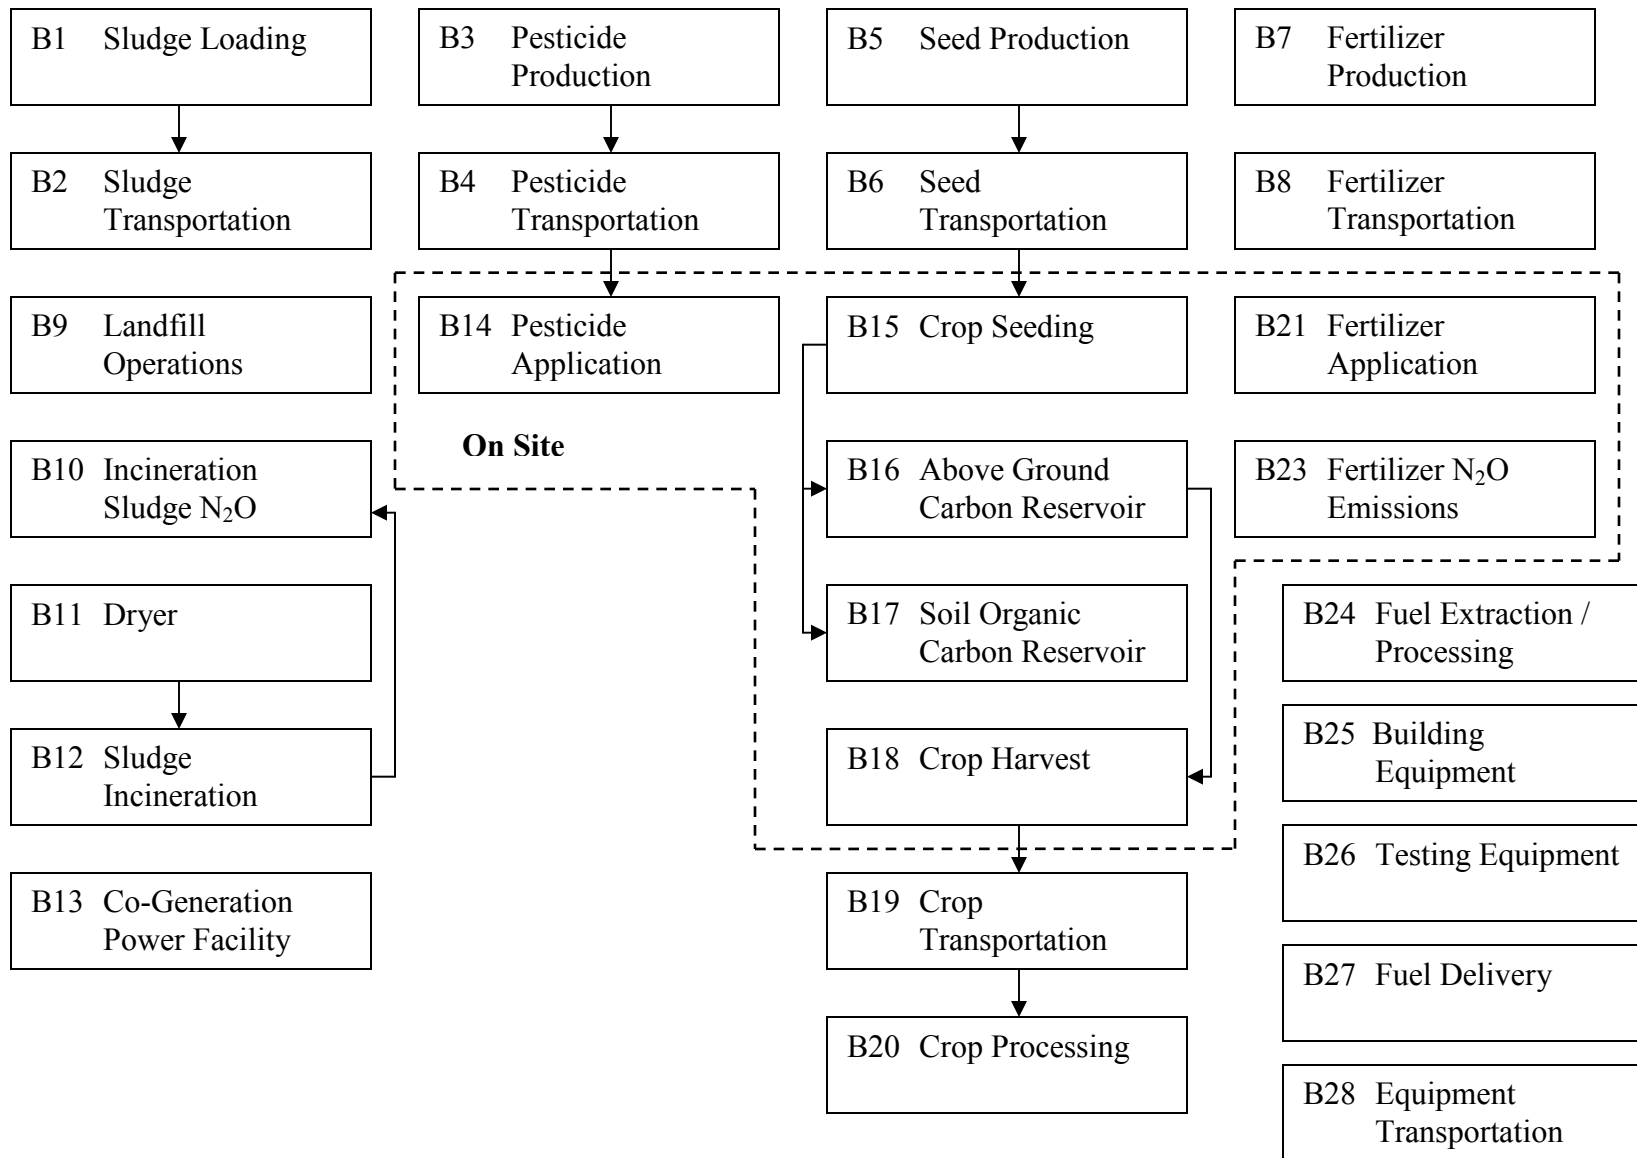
B1 Sludge Loading

B2 Sludge Transportation

B9 Landfill Operations

B10 Incineration Sludge $N_2O$

B11 Dryer

B12 Sludge Incineration

B13 Co-Generation Power Facility

B3 Pesticide Production

B4 Pesticide Transportation

B14 Pesticide Application

On Site

B5 Seed Production

B6 Seed Transportation

B15 Crop Seeding

B16 Above Ground Carbon Reservoir

B17 Soil Organic Carbon Reservoir

B18 Crop Harvest

B19 Crop Transportation

B20 Crop Processing

B7 Fertilizer Production

B8 Fertilizer Transportation

B21 Fertilizer Application

B23 Fertilizer $N_2O$ Emissions

B24 Fuel Extraction / Processing

B25 Building Equipment

B26 Testing Equipment

B27 Fuel Delivery

B28 Equipment Transportation